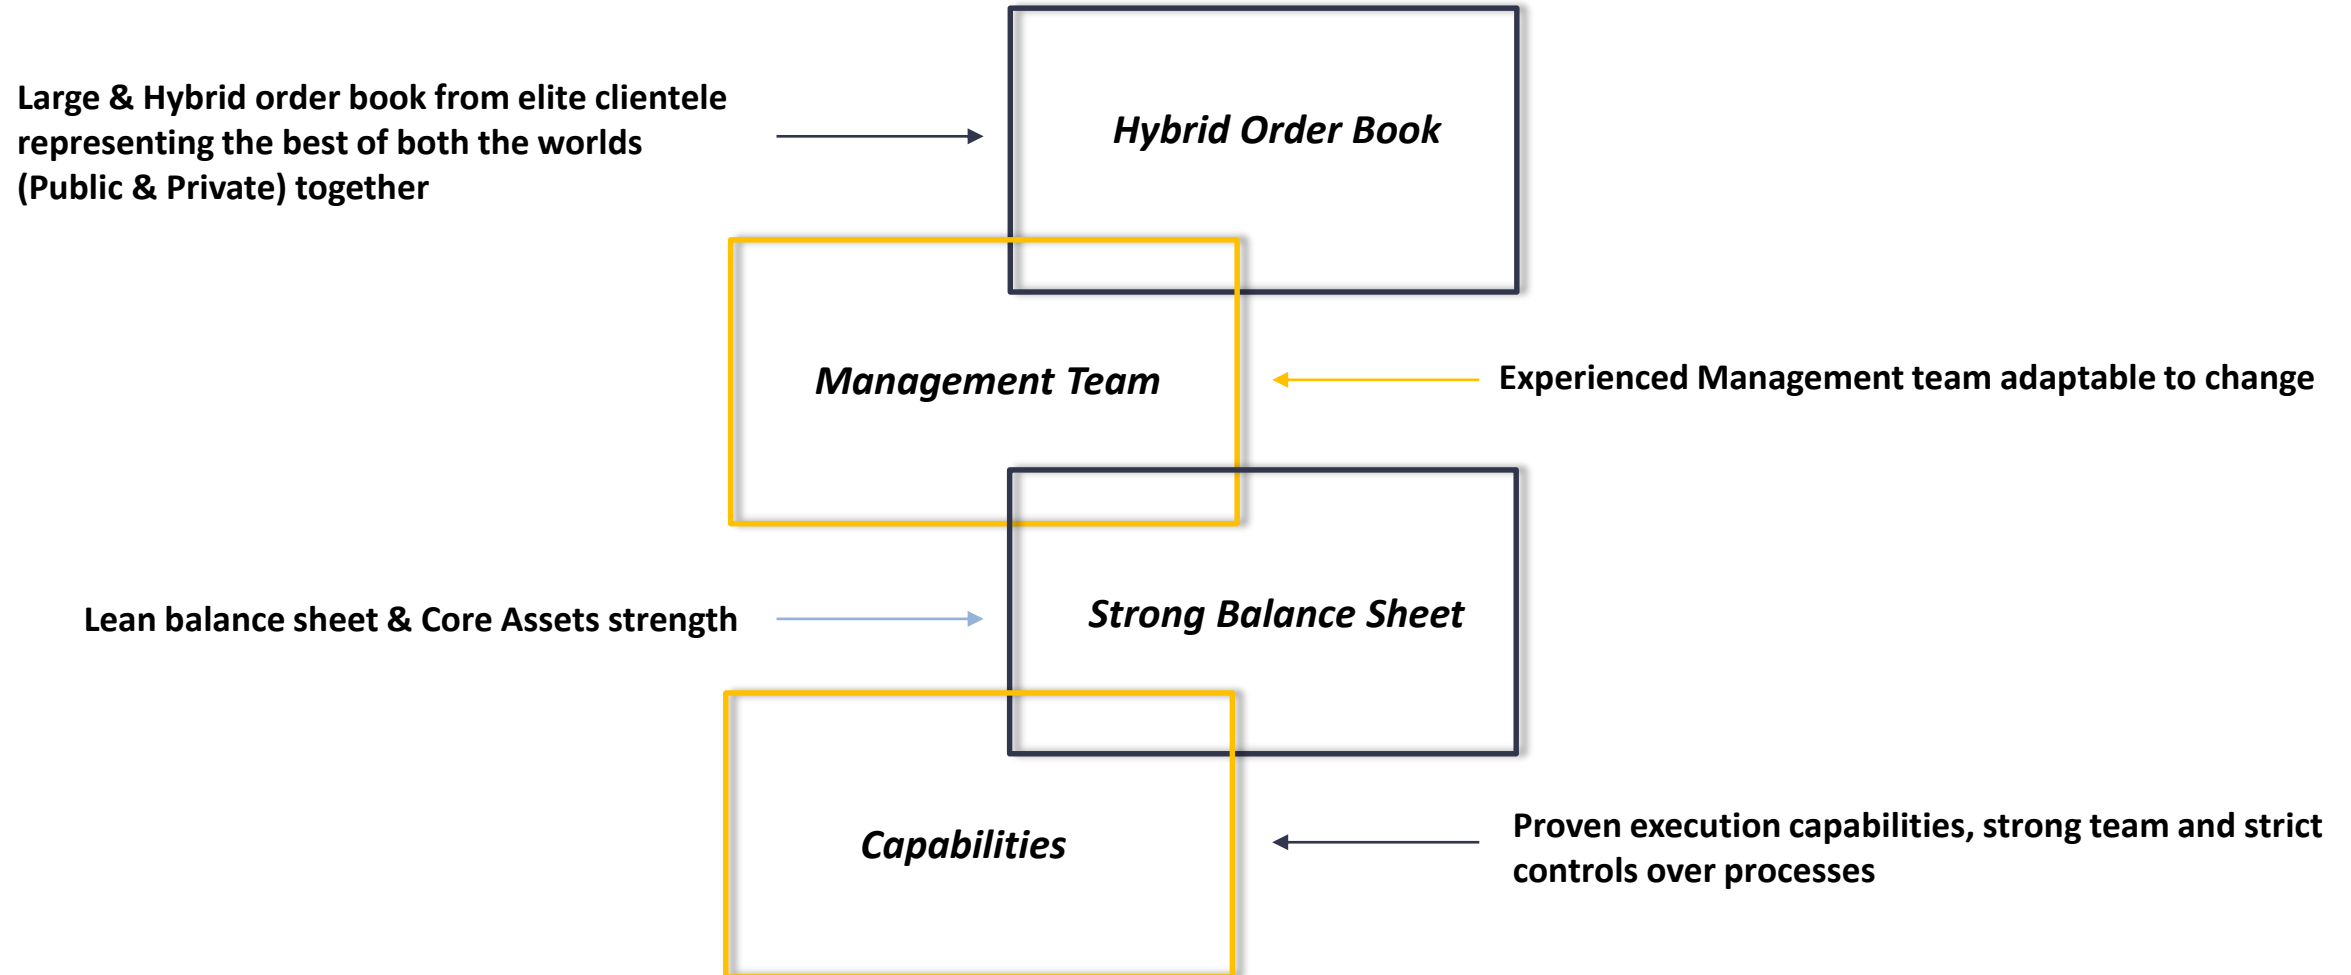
Large & Hybrid order book from elite clientele representing the best of both the worlds (Public & Private) together

Hybrid Order Book

Management Team

Experienced Management team adaptable to change

Lean balance sheet & Core Assets strength

Strong Balance Sheet

Capabilities

Proven execution capabilities, strong team and strict controls over processes